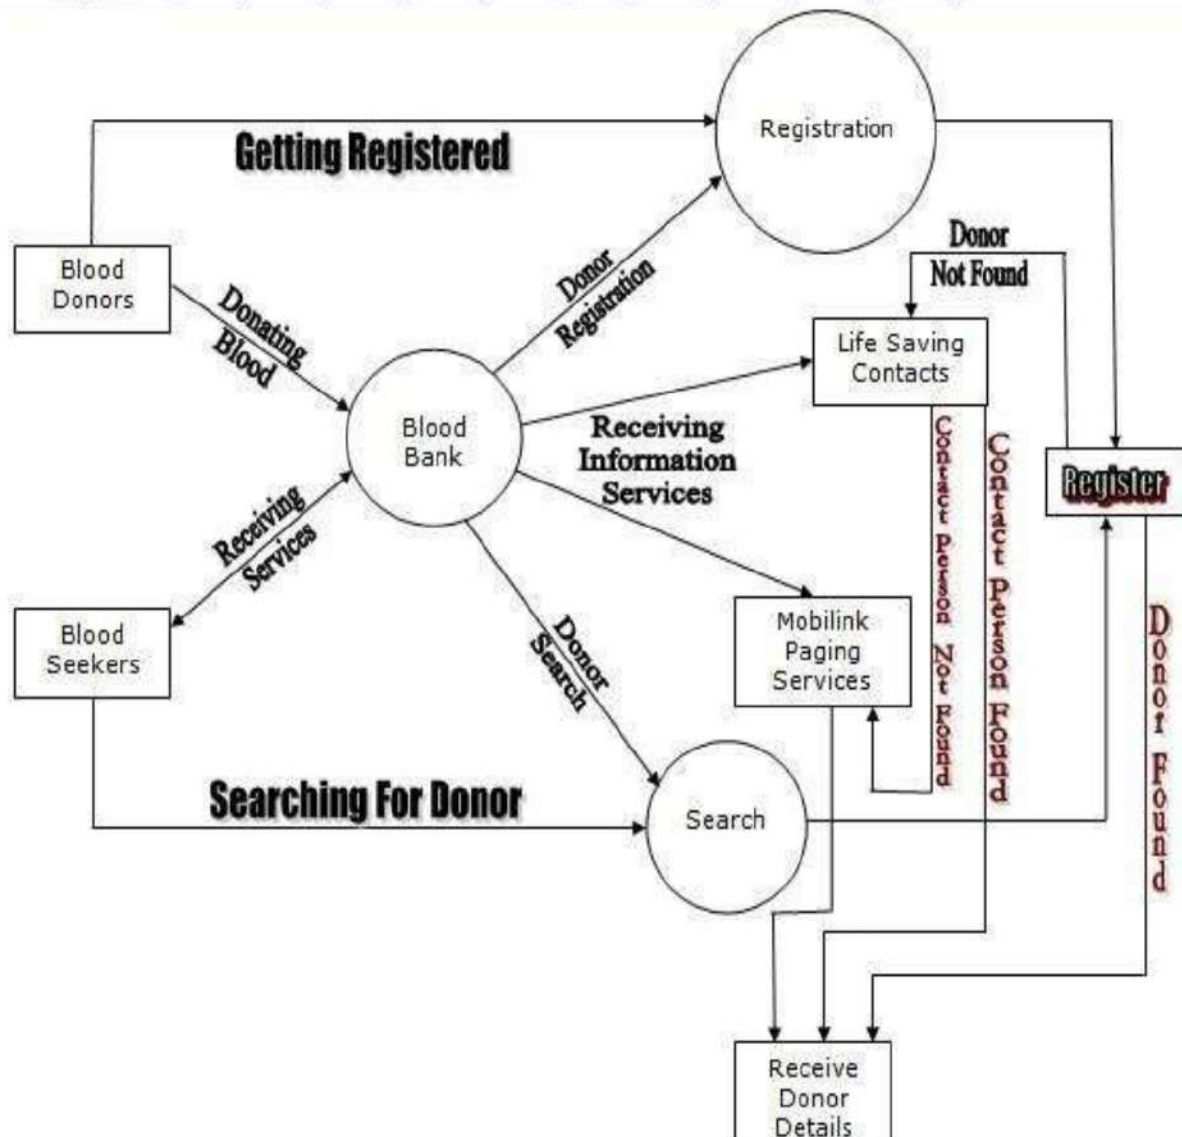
Registration

Getting Registered

Blood Donors

Donating Blood

Donor Registration

Donor Not Found

Life Saving Contacts

Blood Bank

Receiving Information Services

Register

Receiving Services

Contact Person Not Found

Contact Person Found

Blood Seekers

Donor Search

Mobilink Paging Services

Donor Found

Searching For Donor

Search

Receive Donor Details